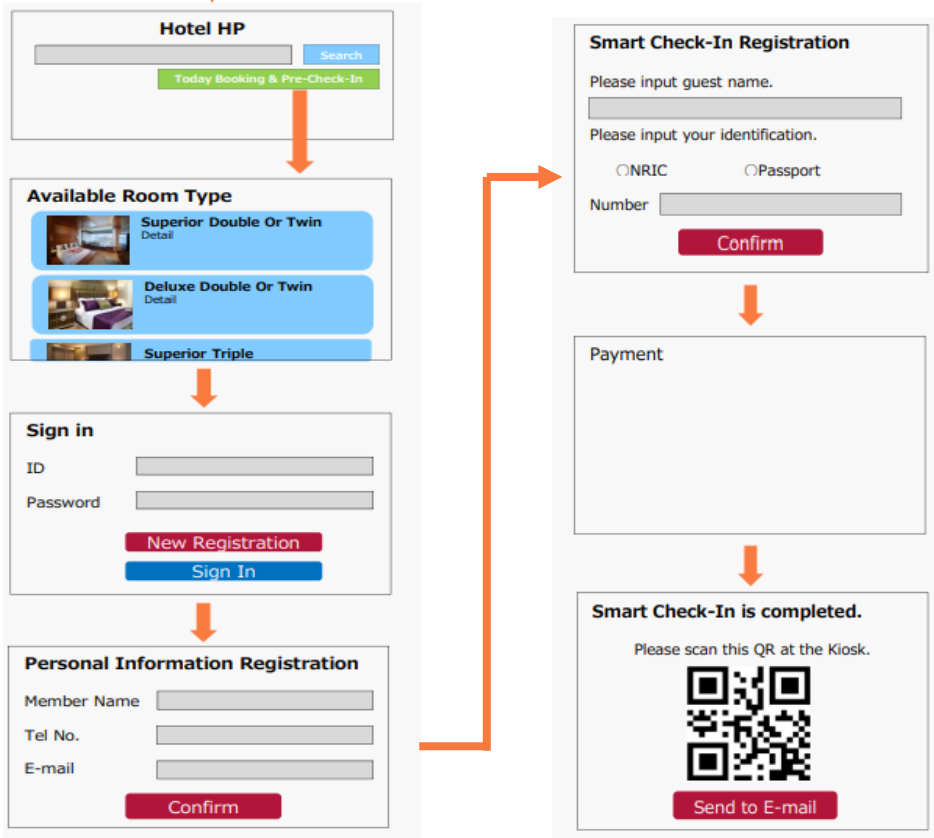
Hotel HP

Search

Today Booking & Pre-Check-In

Available Room Type

Superior Double Or Twin
Detail

Deluxe Double Or Twin
Detail

Superior Triple

Sign in

ID

Password

New Registration

Sign In

Personal Information Registration

Member Name

Tel No.

E-mail

Confirm

Smart Check-In Registration

Please input guest name.

Please input your identification.

NRIC

Passport

Number

Confirm

Payment

Smart Check-In is completed.

Please scan this QR at the Kiosk.

Send to E-mail